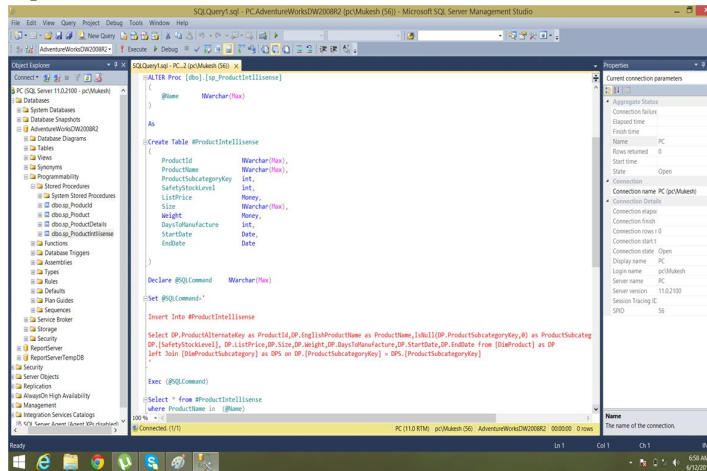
SQLQuery1.sql - PC.AdventureWorksDW2008R2 (PC\Mukesh (56)) - Microsoft SQL Server Management Studio

File Edit View Query Project Debug Tools Window Help

New Query

AdventureWorksDW2008R2 Execute Debug

Object Explorer

Connect

PC (SQL Server 11.0.2100 - pc\Mukesh)
Databases
System Databases
Database Snapshots
AdventureWorksDW2008R2
Database Diagrams
Tables
Views
Synonyms
Programmability
Stored Procedures
System Stored Procedures
dbo.sp_ProductId
dbo.sp_Product
dbo.sp_ProductDetails
dbo.sp_ProductIntllisense
Functions
Database Triggers
Assemblies
Types
Rules
Defaults
Plan Guides
Sequences
Service Broker
Storage
Security
ReportServer
ReportServerTempDB
Security
Server Objects
Replication
AlwaysOn High Availability
Management
Integration Services Catalogs
SQL Server Agent (Agent XPs disabled)

SQLQuery1.sql - PC...2 (pc\Mukesh (56))

ALTER Proc [dbo].[sp_ProductIntllisense]
(
@Name NVarchar(Max)
)

As

Create Table #ProductIntellisense
(
ProductId NVarchar(Max),
ProductName NVarchar(Max),
ProductSubcategoryKey int,
SafetyStockLevel int,
ListPrice Money,
Size NVarchar(Max),
Weight Money,
DaysToManufacture int,
StartDate Date,
EndDate Date

)

Declare @SQLCommand NVarchar(Max)

Set @SQLCommand='

Insert Into #ProductIntellisense

Select DP.ProductAlternateKey as ProductId,DP.EnglishProductName as ProductName,IsNull(DP.ProductSubcategoryKey,0) as ProductSubcateg
DP.[SafetyStockLevel], DP.ListPrice,DP.Size,DP.Weight,DP.DaysToManufacture,DP.StartDate,DP.EndDate from [DimProduct] as DP
left Join [DimProductSubcategory] as DPS on DP.[ProductSubcategoryKey] = DPS.[ProductSubcategoryKey]
'

Exec (@SQLCommand)

Select * from #ProductIntellisense
where ProductName in (@Name)

100 %

Connected. (1/1)

PC (11.0 RTM) pc\Mukesh (56) AdventureWorksDW2008R2 00:00:00 0 rows

Properties

Current connection parameters

Aggregate Status
Connection failure
Elapsed time
Finish time
Name PC
Rows returned 0
Start time
State Open
Connection
Connection name PC (pc\Mukesh)
Connection Details
Connection elaps
Connection finish
Connection rows r 0
Connection start t
Connection state Open
Display name PC
Login name pc\Mukesh
Server name PC
Server version 11.0.2100
Session Tracing ID
SPID 56

Name
The name of the connection.

Ready Ln 1 Col 1 Ch 1

6:58 AM
6/12/20